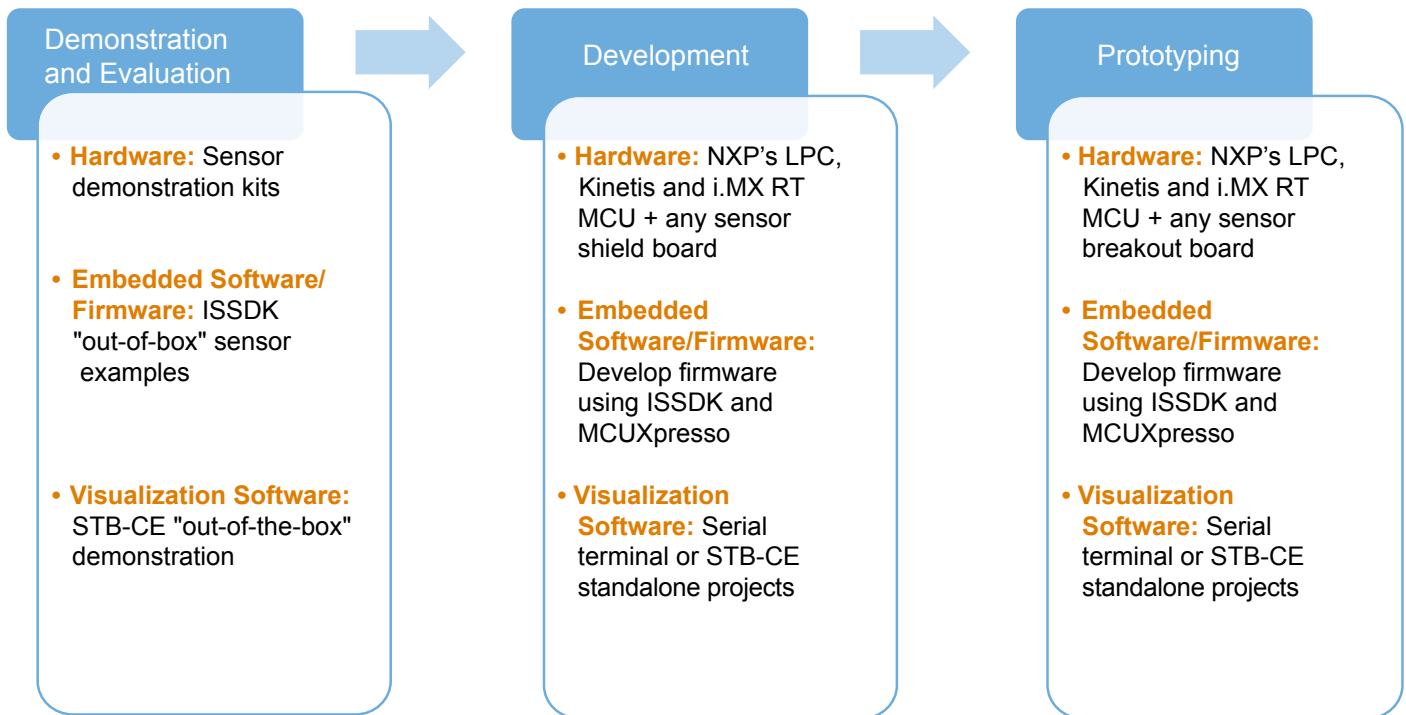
Demonstration and Evaluation

• Hardware: Sensor demonstration kits

• Embedded Software/ Firmware: ISSDK "out-of-box" sensor examples

• Visualization Software: STB-CE "out-of-the-box" demonstration

Development

• Hardware: NXP's LPC, Kinetis and i.MX RT MCU + any sensor shield board

• Embedded Software/Firmware: Develop firmware using ISSDK and MCUXpresso

• Visualization Software: Serial terminal or STB-CE standalone projects

Prototyping

• Hardware: NXP's LPC, Kinetis and i.MX RT MCU + any sensor breakout board

• Embedded Software/Firmware: Develop firmware using ISSDK and MCUXpresso

• Visualization Software: Serial terminal or STB-CE standalone projects